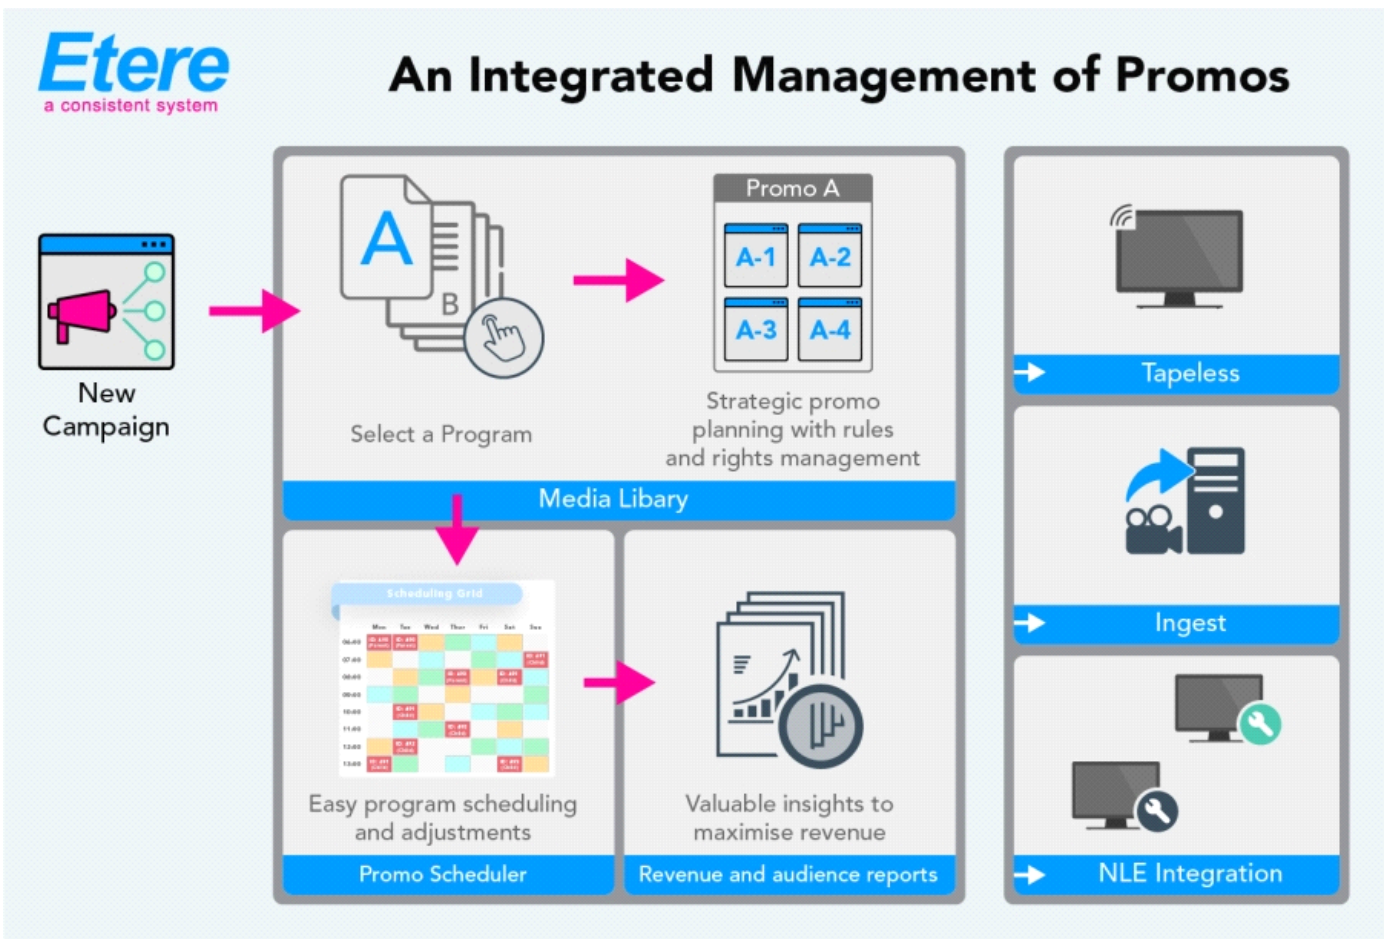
Etere
a consistent system

An Integrated Management of Promos

New Campaign

A
B

Select a Program

Promo A
A-1 A-2
A-3 A-4

Strategic promo planning with rules and rights management

Media Libary

Scheduling Grid

Easy program scheduling and adjustments

Promo Scheduler

Valuable insights to maximise revenue

Revenue and audience reports

Tapeless

Ingest

NLE Integration